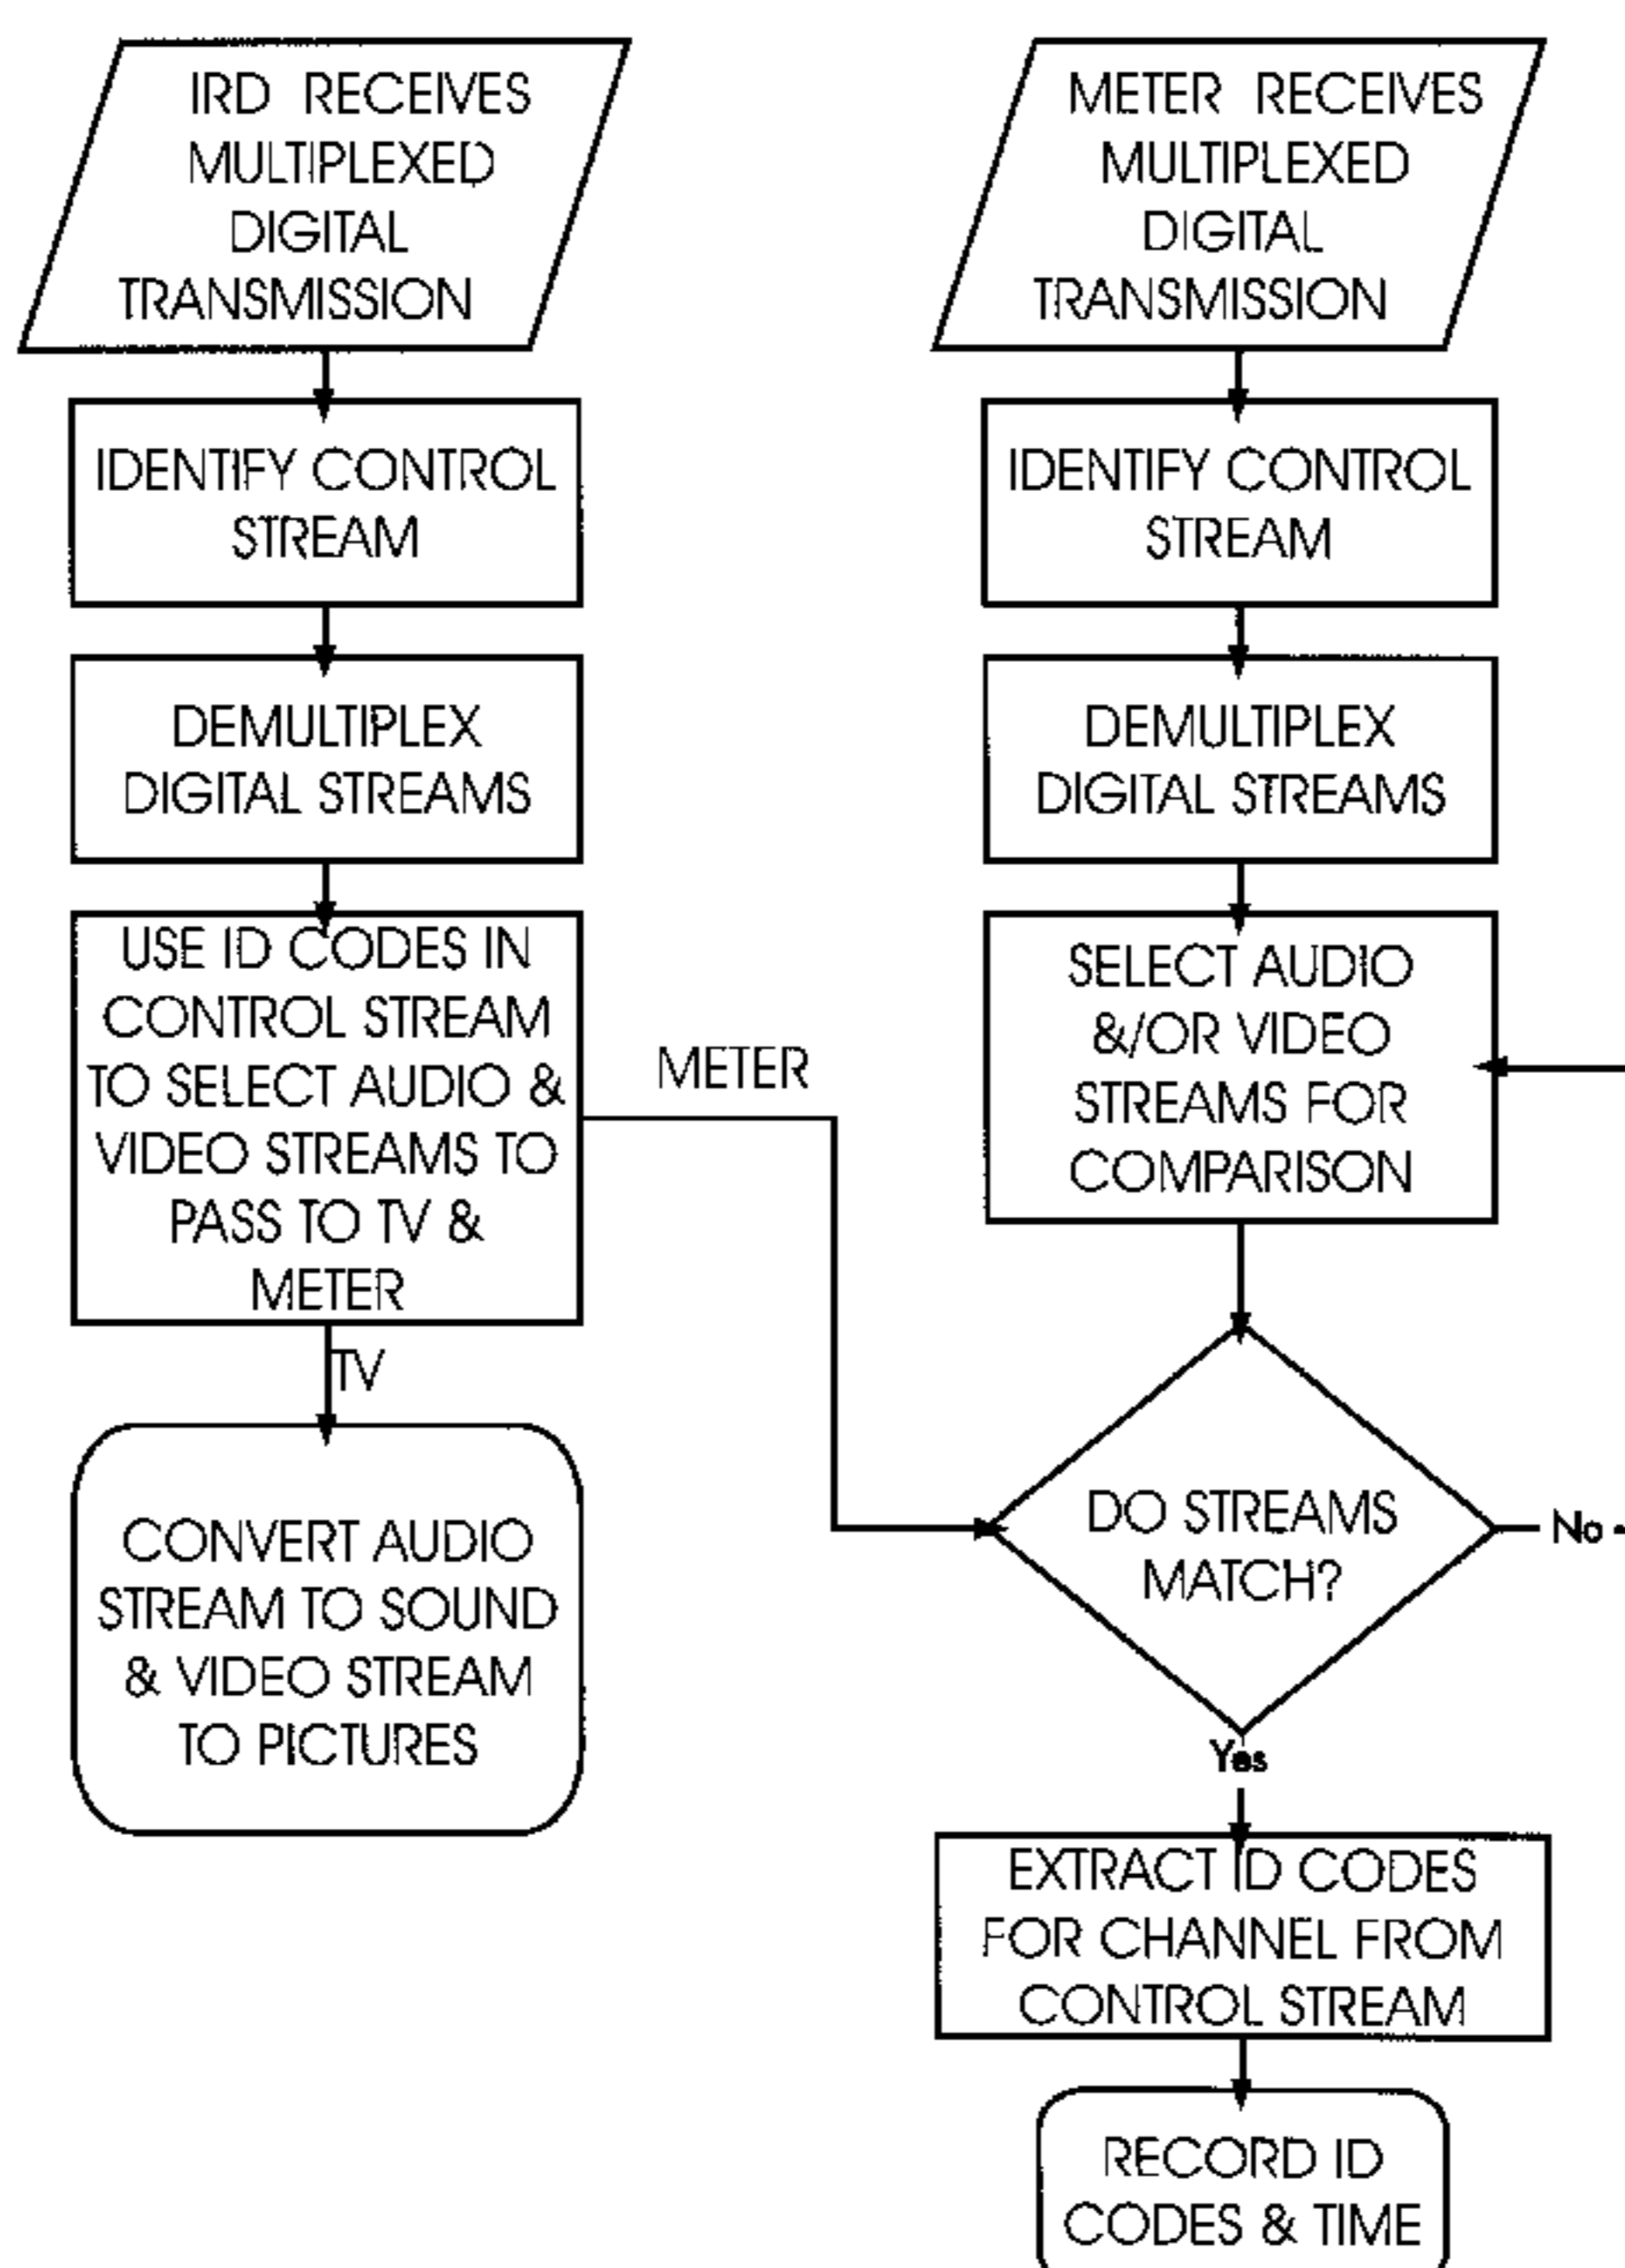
IRD RECEIVES MULTIPLEXED DIGITAL TRANSMISSION

IDENTIFY CONTROL STREAM

DEMULTIPLEX DIGITAL STREAMS

USE ID CODES IN CONTROL STREAM TO SELECT AUDIO & VIDEO STREAMS TO PASS TO TV & METER

METER

TV

CONVERT AUDIO STREAM TO SOUND & VIDEO STREAM TO PICTURES

METER RECEIVES MULTIPLEXED DIGITAL TRANSMISSION

IDENTIFY CONTROL STREAM

DEMULTIPLEX DIGITAL STREAMS

SELECT AUDIO &/OR VIDEO STREAMS FOR COMPARISON

DO STREAMS MATCH?

No

Yes

EXTRACT ID CODES FOR CHANNEL FROM CONTROL STREAM

RECORD ID CODES & TIME